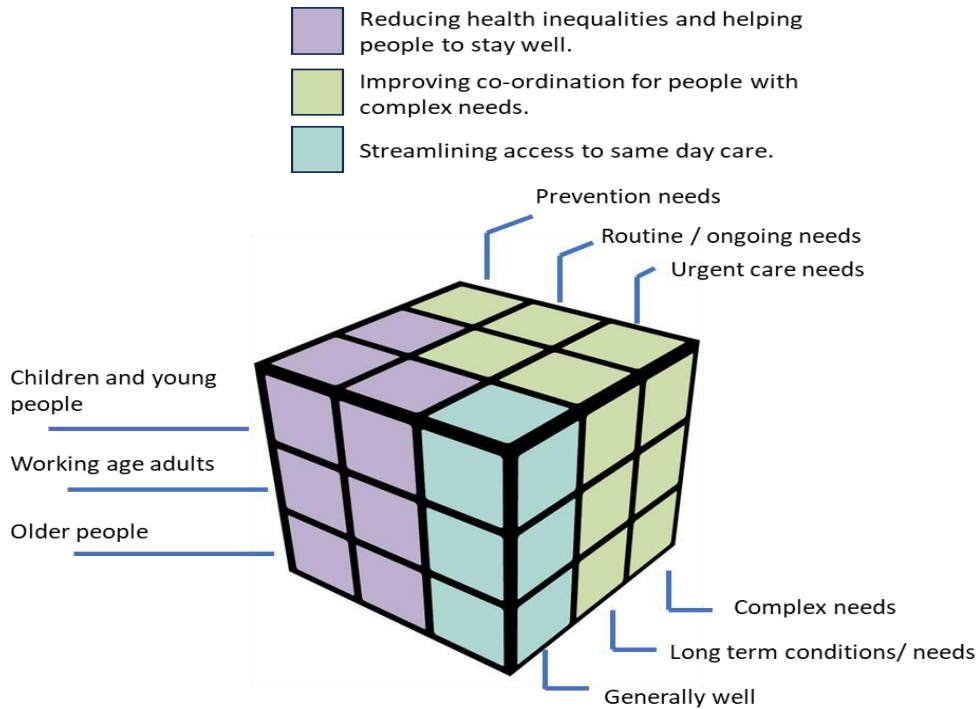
Reducing health inequalities and helping people to stay well.

Improving co-ordination for people with complex needs.

Streamlining access to same day care.

Prevention needs

Routine / ongoing needs

Urgent care needs

Children and young people

Working age adults

Older people

Complex needs

Long term conditions/ needs

Generally well